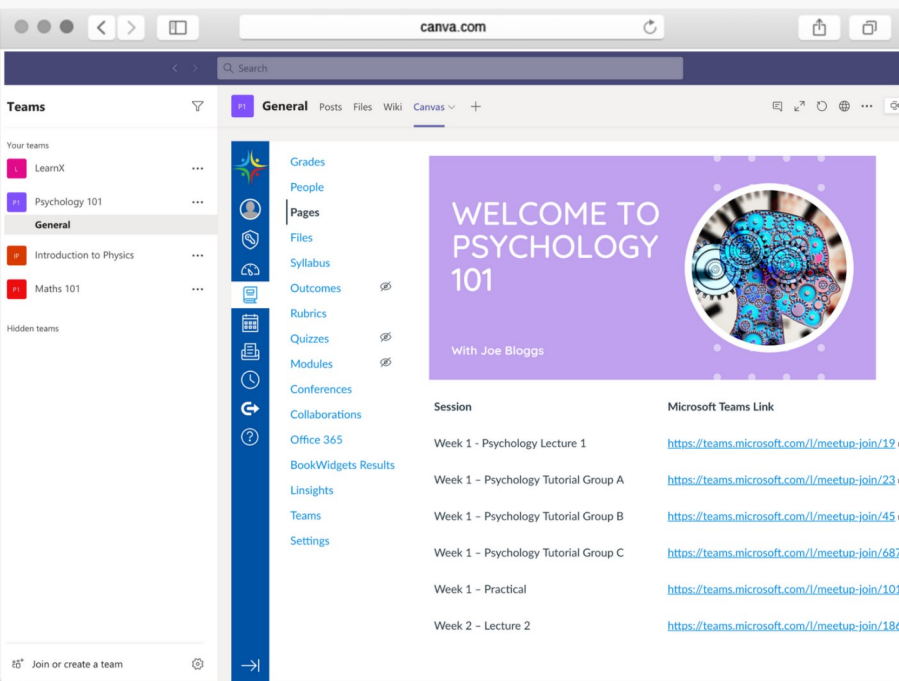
canva.com

Search

Teams

Your teams

L LearnX ...

P1 Psychology 101 ...

General

IP Introduction to Physics ...

P1 Maths 101 ...

Hidden teams

Join or create a team

P1 General Posts Files Wiki Canvas +

Grades
People
Pages
Files
Syllabus
Outcomes
Rubrics
Quizzes
Modules
Conferences
Collaborations
Office 365
BookWidgets Results
Linsights
Teams
Settings

WELCOME TO PSYCHOLOGY 101

With Joe Bloggs

| Session | Microsoft Teams Link |
|---|---|
| Week 1 - Psychology Lecture 1 | https://teams.microsoft.com/l/meetup-join/19 |
| Week 1 – Psychology Tutorial Group A | https://teams.microsoft.com/l/meetup-join/23 |
| Week 1 – Psychology Tutorial Group B | https://teams.microsoft.com/l/meetup-join/45 |
| Week 1 – Psychology Tutorial Group C | https://teams.microsoft.com/l/meetup-join/687 |
| Week 1 – Practical | https://teams.microsoft.com/l/meetup-join/101 |
| Week 2 – Lecture 2 | https://teams.microsoft.com/l/meetup-join/186 |